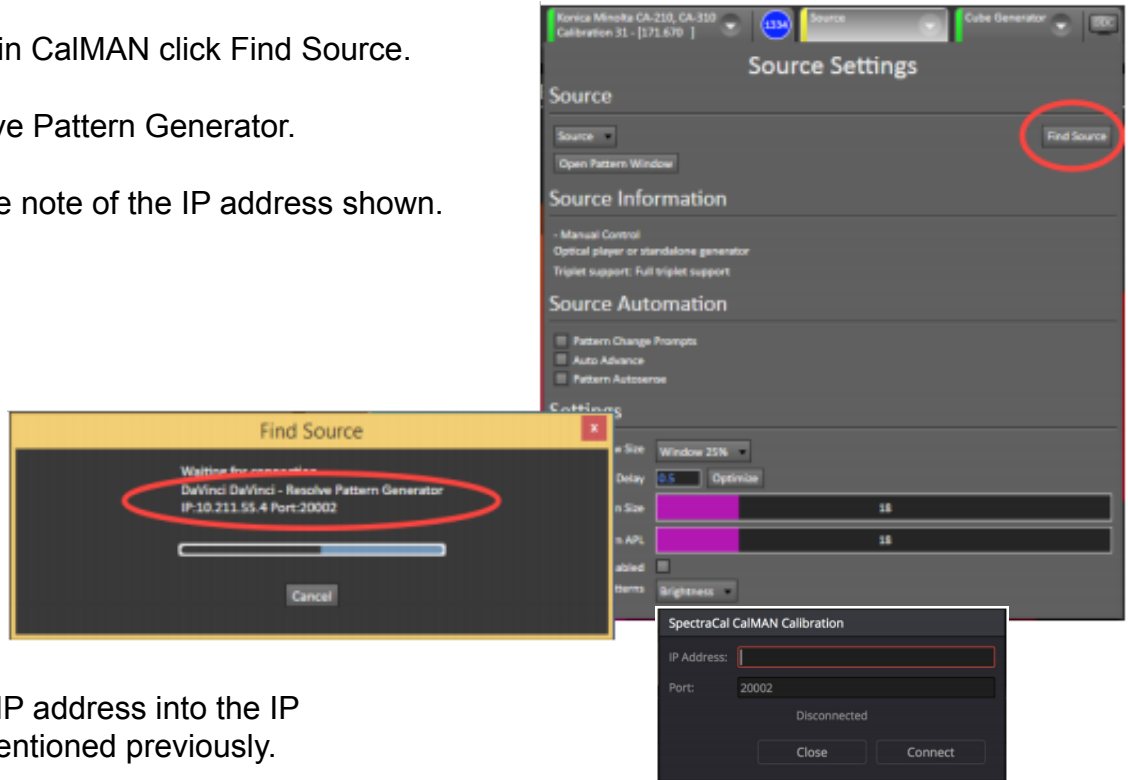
in CalMAN click Find Source.

ve Pattern Generator.

e note of the IP address shown.

Konica Minolta CA-210, CA-310 Calibration 31 - [171.670 ]
1334
Source
Cube Generator

Source Settings
Source
Source
Find Source
Open Pattern Window
Source Information
- Manual Control
Optical player or standalone generator
Triplet support: Full triplet support
Source Automation
Pattern Change Prompts
Auto Advance
Pattern Autosense
Settings
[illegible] Size
Window 25%
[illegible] Delay
0.5
Optimize
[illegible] Size
18
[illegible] APL
18
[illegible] abled
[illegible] tterns
Brightness

Find Source
Waiting for connection
DaVinci DaVinci - Resolve Pattern Generator
IP:10.211.55.4 Port:20002
Cancel

SpectraCal CalMAN Calibration
IP Address:
Port: 20002
Disconnected
Close
Connect

IP address into the IP
entioned previously.